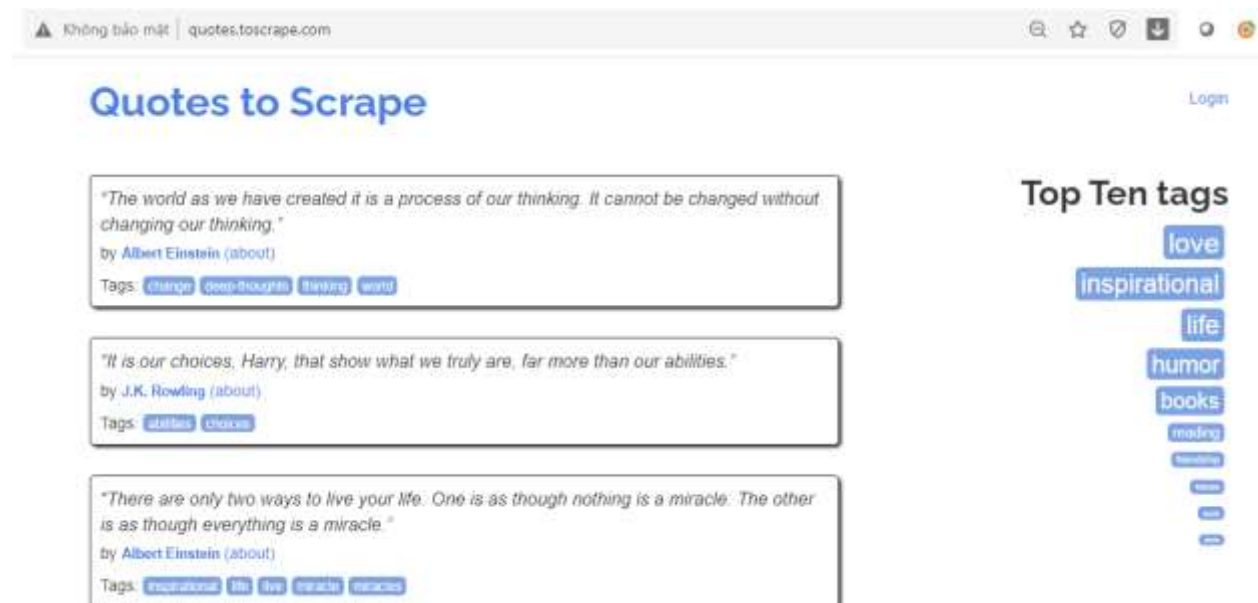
Không bảo mật | quotes.toscrape.com

Quotes to Scrape

Login

"The world as we have created it is a process of our thinking. It cannot be changed without changing our thinking."
by Albert Einstein (about)
Tags: change deep-thoughts thinking world

"It is our choices, Harry, that show what we truly are, far more than our abilities."
by J.K. Rowling (about)
Tags: abilities choices

"There are only two ways to live your life. One is as though nothing is a miracle. The other is as though everything is a miracle."
by Albert Einstein (about)
Tags: inspirational life live miracle miracles

Top Ten tags
love
inspirational
life
humor
books
reading
friendship
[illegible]
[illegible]
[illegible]